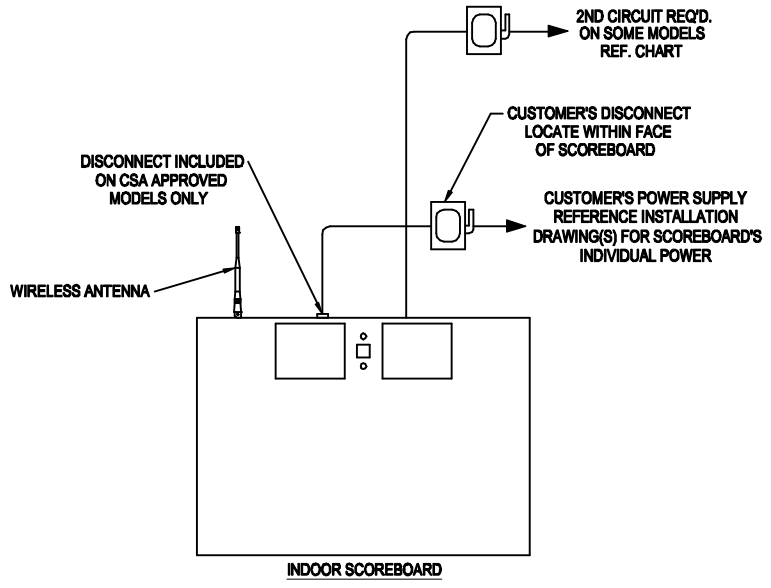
2ND CIRCUIT REQ'D. ON SOME MODELS REF. CHART

CUSTOMER'S DISCONNECT LOCATE WITHIN FACE OF SCOREBOARD

DISCONNECT INCLUDED ON CSA APPROVED MODELS ONLY

CUSTOMER'S POWER SUPPLY REFERENCE INSTALLATION DRAWING(S) FOR SCOREBOARD'S INDIVIDUAL POWER

WIRELESS ANTENNA

INDOOR SCOREBOARD